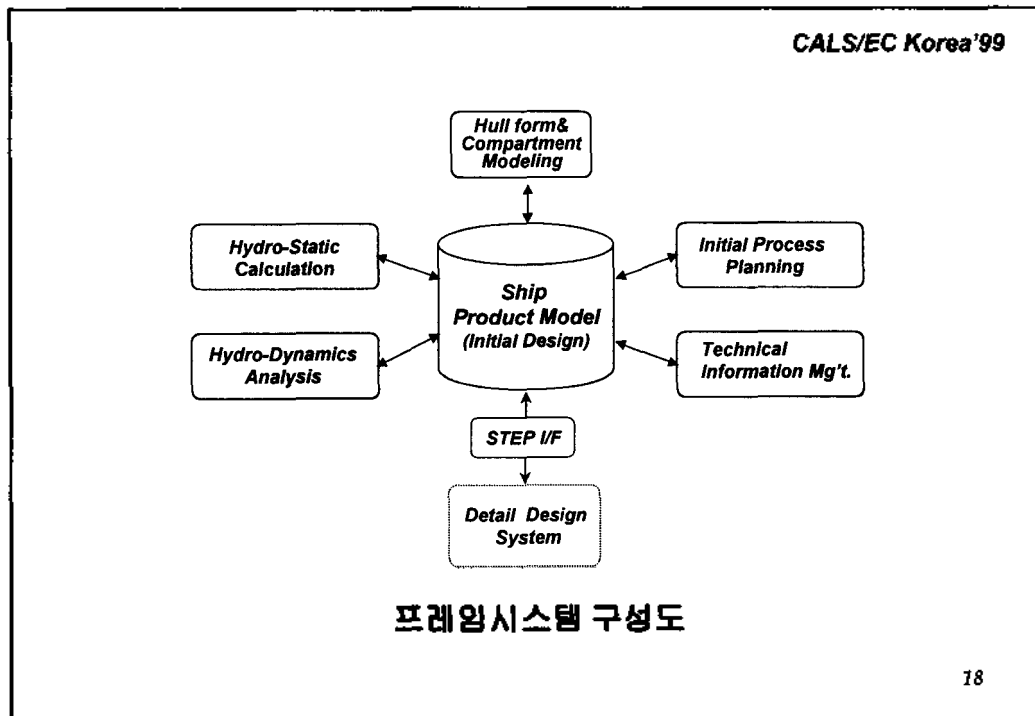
CALS/EC Korea'99

Hull form& Compartment Modeling

Hydro-Static Calculation

Initial Process Planning

Ship Product Model (Initial Design)

Hydro-Dynamics Analysis

Technical Information Mg't.

STEP I/F

Detail Design System

프레임시스템 구성도

18